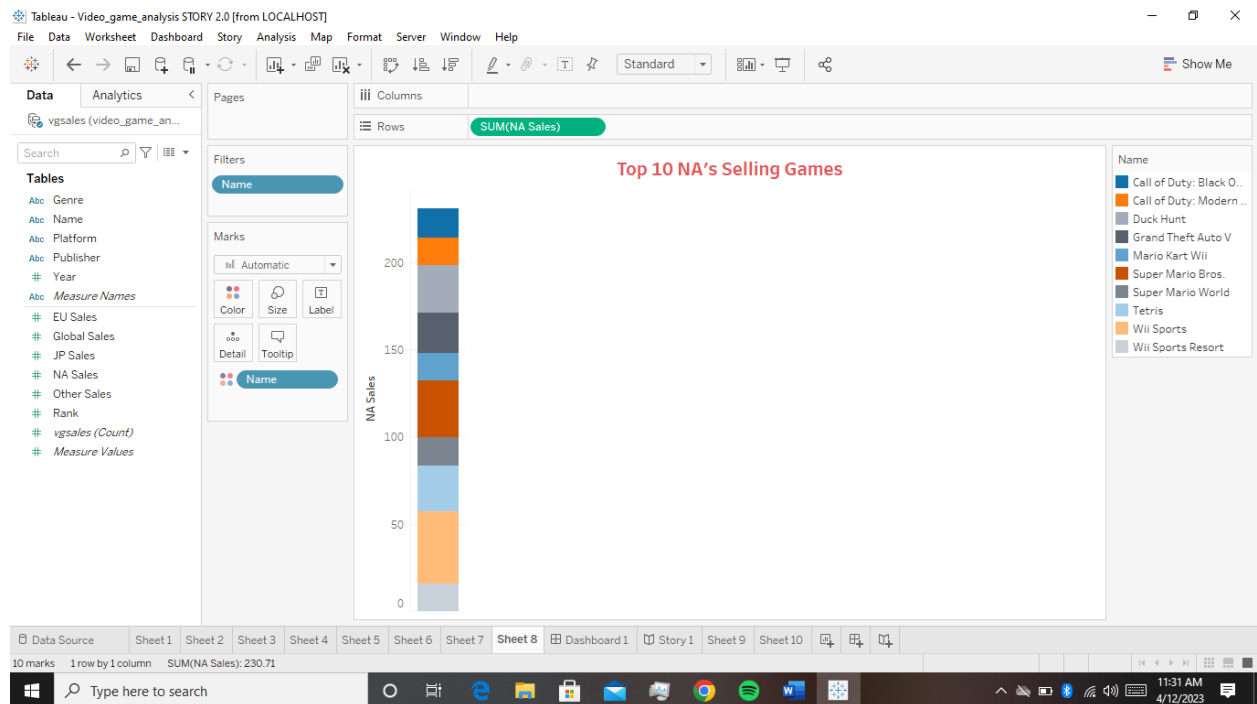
Tableau - Video_game_analysis STORY 2.0 [from LOCALHOST]

File Data Worksheet Dashboard Story Analysis Map Format Server Window Help

Standard

Show Me

Data Analytics

vgsales (video_game_an...

Search

Tables

Genre
Name
Platform
Publisher
Year
Measure Names
EU Sales
Global Sales
JP Sales
NA Sales
Other Sales
Rank
vgsales (Count)
Measure Values

Pages

Columns

Rows SUM(NA Sales)

Filters

Name

Marks

Automatic

Color Size Label

Detail Tooltip

Name

Top 10 NA's Selling Games

NA Sales

200

150

100

50

0

Name

Call of Duty: Black O..
Call of Duty: Modern ..
Duck Hunt
Grand Theft Auto V
Mario Kart Wii
Super Mario Bros.
Super Mario World
Tetris
Wii Sports
Wii Sports Resort

Data Source Sheet 1 Sheet 2 Sheet 3 Sheet 4 Sheet 5 Sheet 6 Sheet 7 Sheet 8 Dashboard 1 Story 1 Sheet 9 Sheet 10

10 marks 1 row by 1 column SUM(NA Sales): 230.71

Type here to search

11:31 AM
4/12/2023